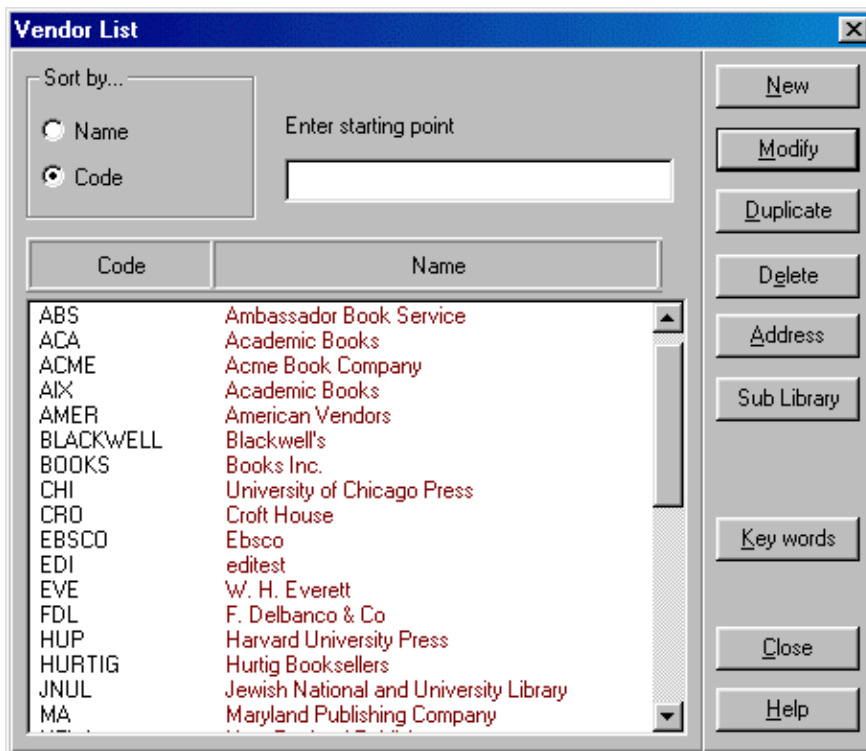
Vendor List

Sort by...

Name

Code

Enter starting point

| Code | Name |
|---|---|
| ABS | Ambassador Book Service |
| ACA | Academic Books |
| ACME | Acme Book Company |
| AIX | Academic Books |
| AMER | American Vendors |
| BLACKWELL | Blackwell's |
| BOOKS | Books Inc. |
| CHI | University of Chicago Press |
| CRO | Croft House |
| EBSCO | Ebsco |
| EDI | editest |
| EVE | W. H. Everett |
| FDL | F. Delbanco & Co |
| HUP | Harvard University Press |
| HURTIG | Hurtig Booksellers |
| JNUL | Jewish National and University Library |
| MA | Maryland Publishing Company |
| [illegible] | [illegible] |

New

Modify

Duplicate

Delete

Address

Sub Library

Key words

Close

Help